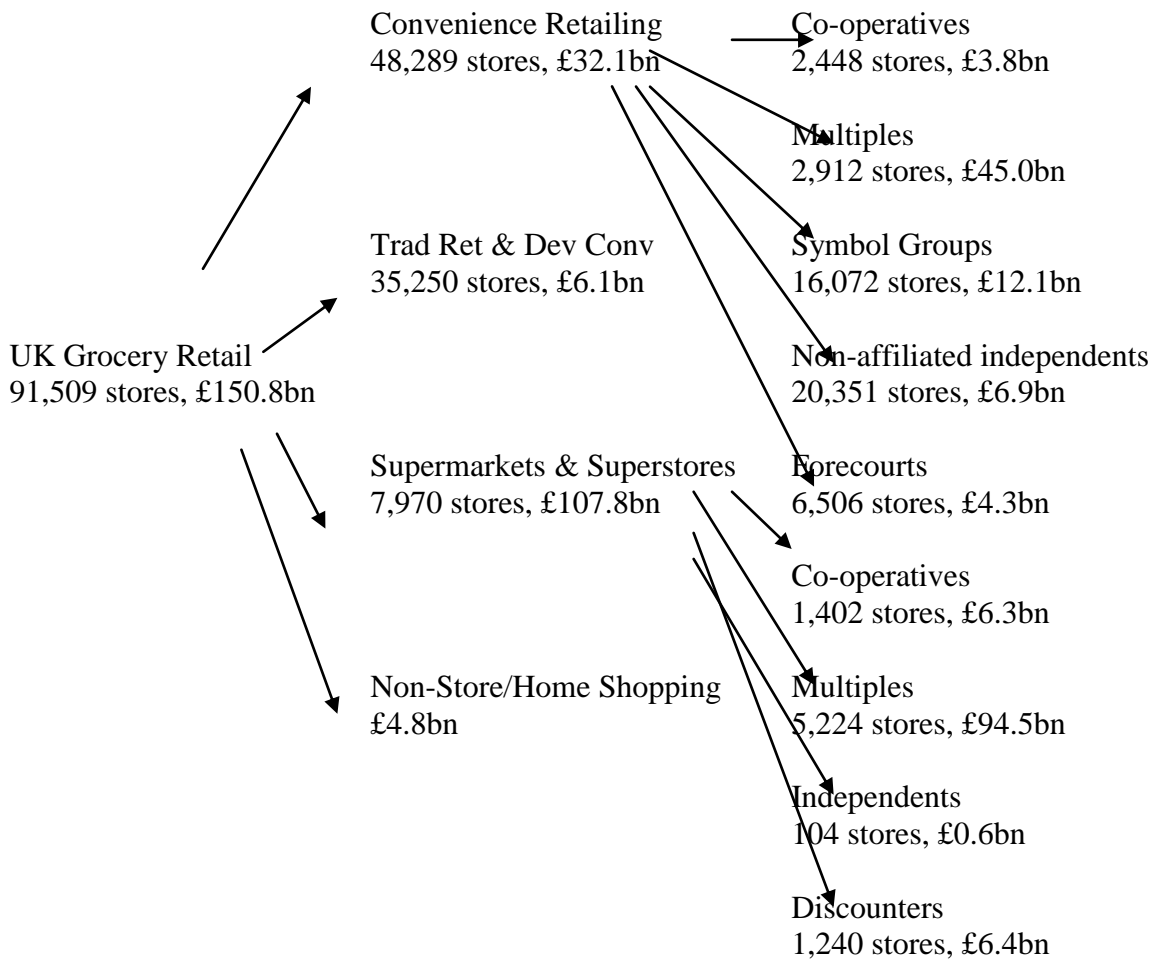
UK Grocery Retail
91,509 stores, £150.8bn

Convenience Retailing
48,289 stores, £32.1bn

Trad Ret & Dev Conv
35,250 stores, £6.1bn

Supermarkets & Superstores
7,970 stores, £107.8bn

Non-Store/Home Shopping
£4.8bn

Co-operatives
2,448 stores, £3.8bn

Multiples
2,912 stores, £45.0bn

Symbol Groups
16,072 stores, £12.1bn

Non-affiliated independents
20,351 stores, £6.9bn

Forecourts
6,506 stores, £4.3bn

Co-operatives
1,402 stores, £6.3bn

Multiples
5,224 stores, £94.5bn

Independents
104 stores, £0.6bn

Discounters
1,240 stores, £6.4bn